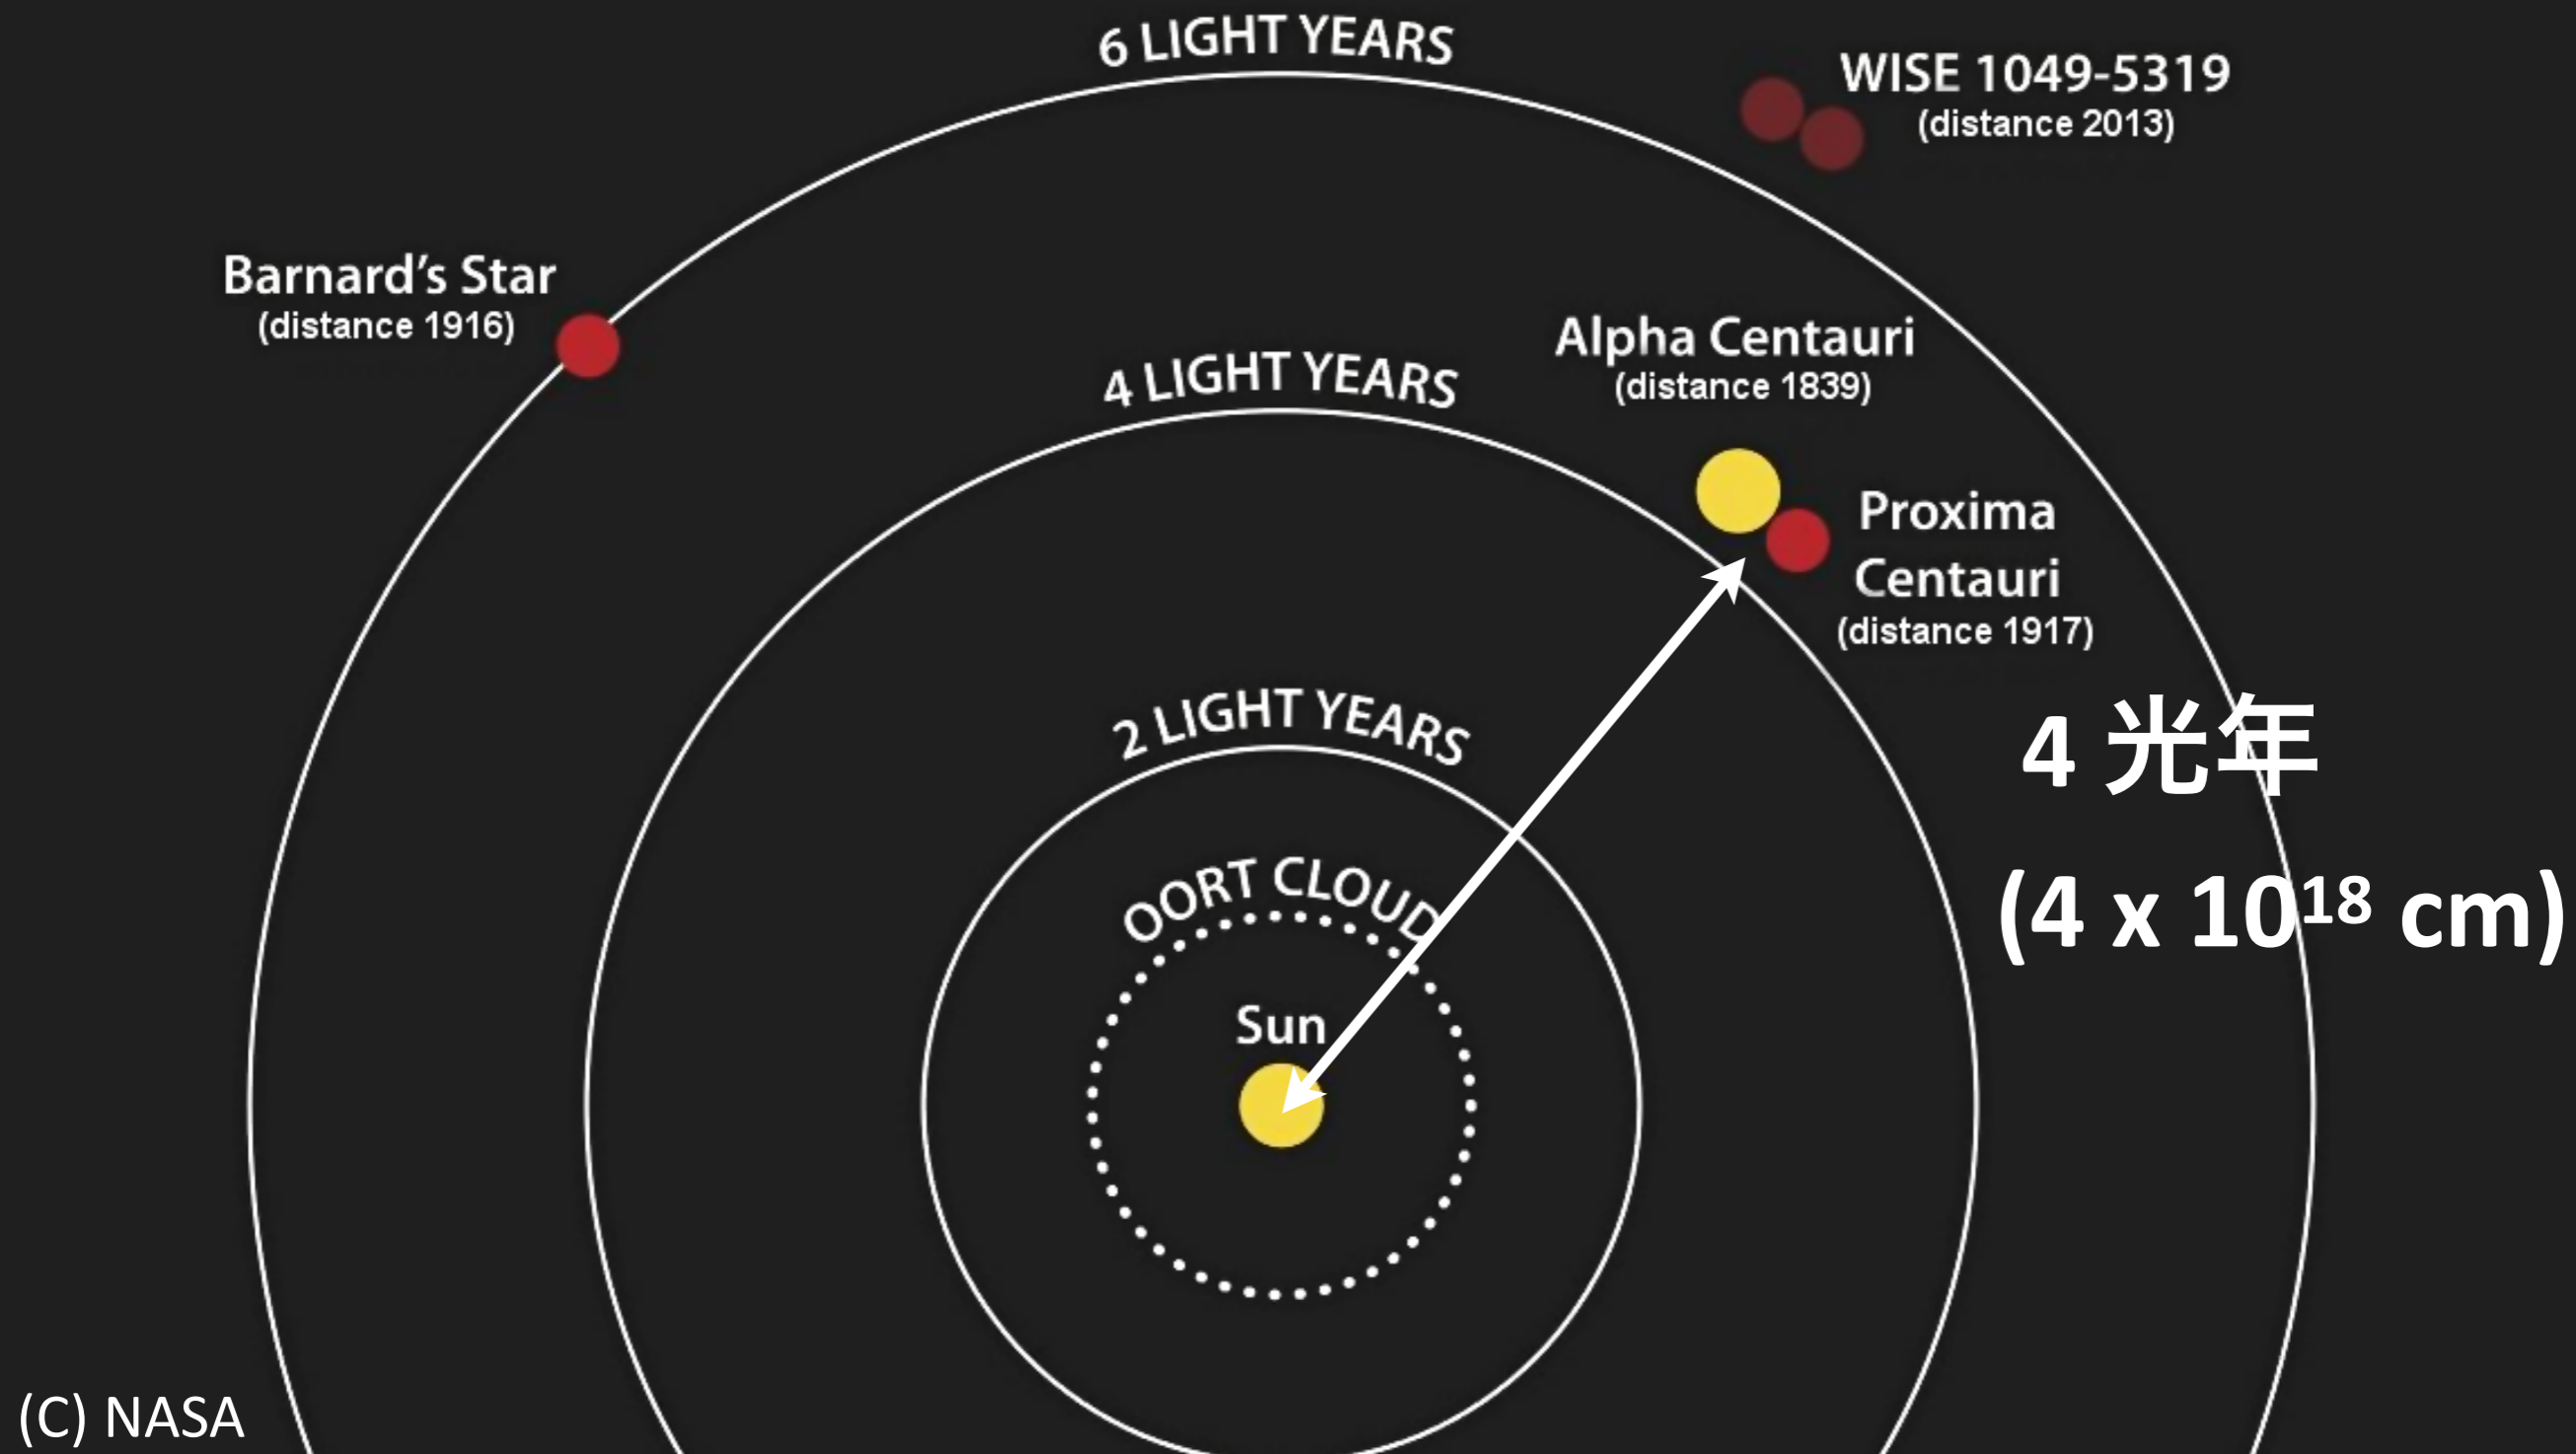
6 LIGHT YEARS

WISE 1049-5319
(distance 2013)

Barnard's Star
(distance 1916)

Alpha Centauri
(distance 1839)

4 LIGHT YEARS

Proxima Centauri
(distance 1917)

2 LIGHT YEARS

4 光年
($4 \times 10^{18}$ cm)

OORT CLOUD

Sun

(C) NASA